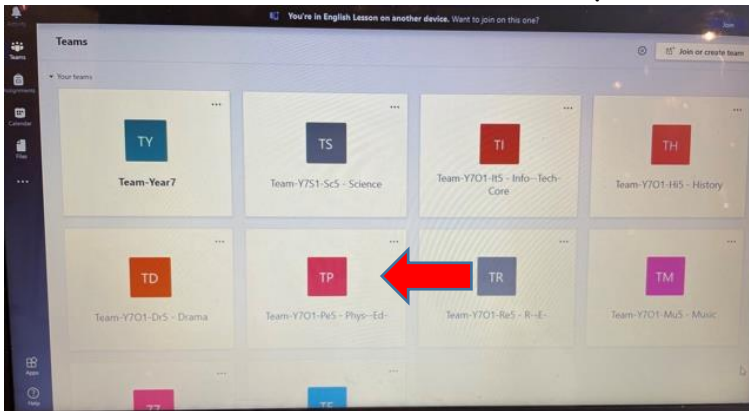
You're in English Lesson on another device. Want to join on this one?

Join

Activity

Teams

Assignments

Calendar

Files

...

Apps

Help

Teams

Join or create team

Your teams

TY
Team-Year7

TS
Team-Y7S1-Sc5 - Science

TI
Team-Y7O1-It5 - Info--Tech-Core

TH
Team-Y7O1-Hi5 - History

TD
Team-Y7O1-Dr5 - Drama

TP
Team-Y7O1-Pe5 - Phys--Ed-

TR
Team-Y7O1-Re5 - R--E-

TM
Team-Y7O1-Mu5 - Music

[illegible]

TE